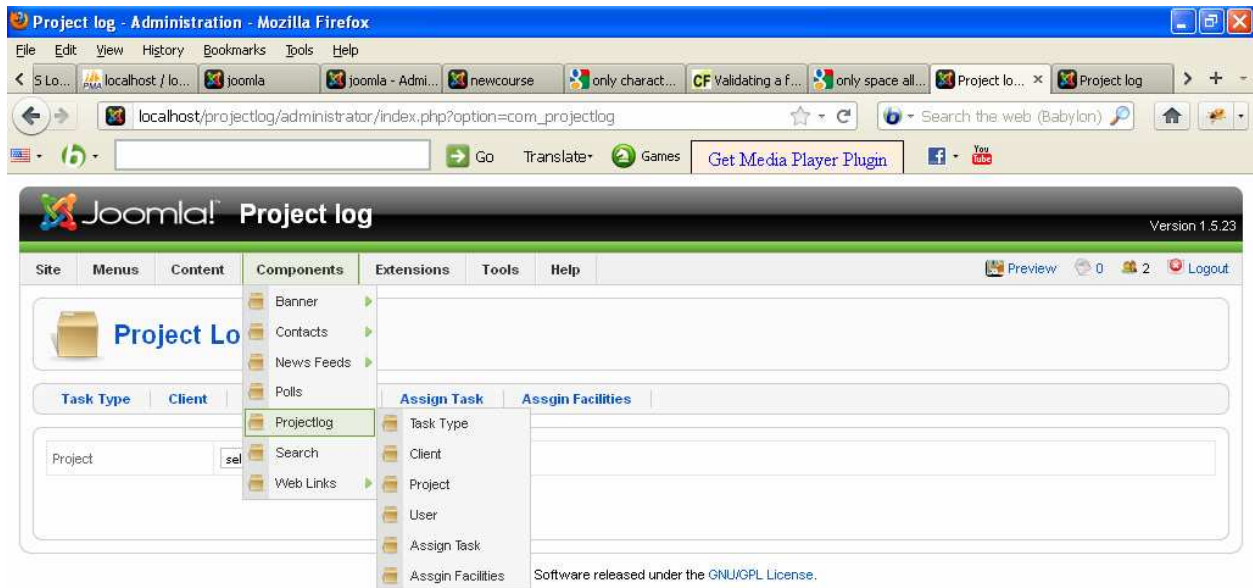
Project log - Administration - Mozilla Firefox

File Edit View History Bookmarks Tools Help

S Lo... localhost / lo... joomla joomla - Admi... newcourse only charact... CF Validating a f... only space all... Project lo... × Project log

localhost/projectlog/administrator/index.php?option=com_projectlog

Search the web (Babylon)

Go Translate Games Get Media Player Plugin

Joomla! Project log

Version 1.5.23

Site Menus Content Components Extensions Tools Help

Preview 0 2 Logout

Banner
Contacts
News Feeds
Polls
Projectlog
Search
Web Links

Task Type
Client
Project
User
Assign Task
Assgin Facilities

Project Lo

Task Type Client Assign Task Assgin Facilities

Project sel

Software released under the GNU/GPL License.